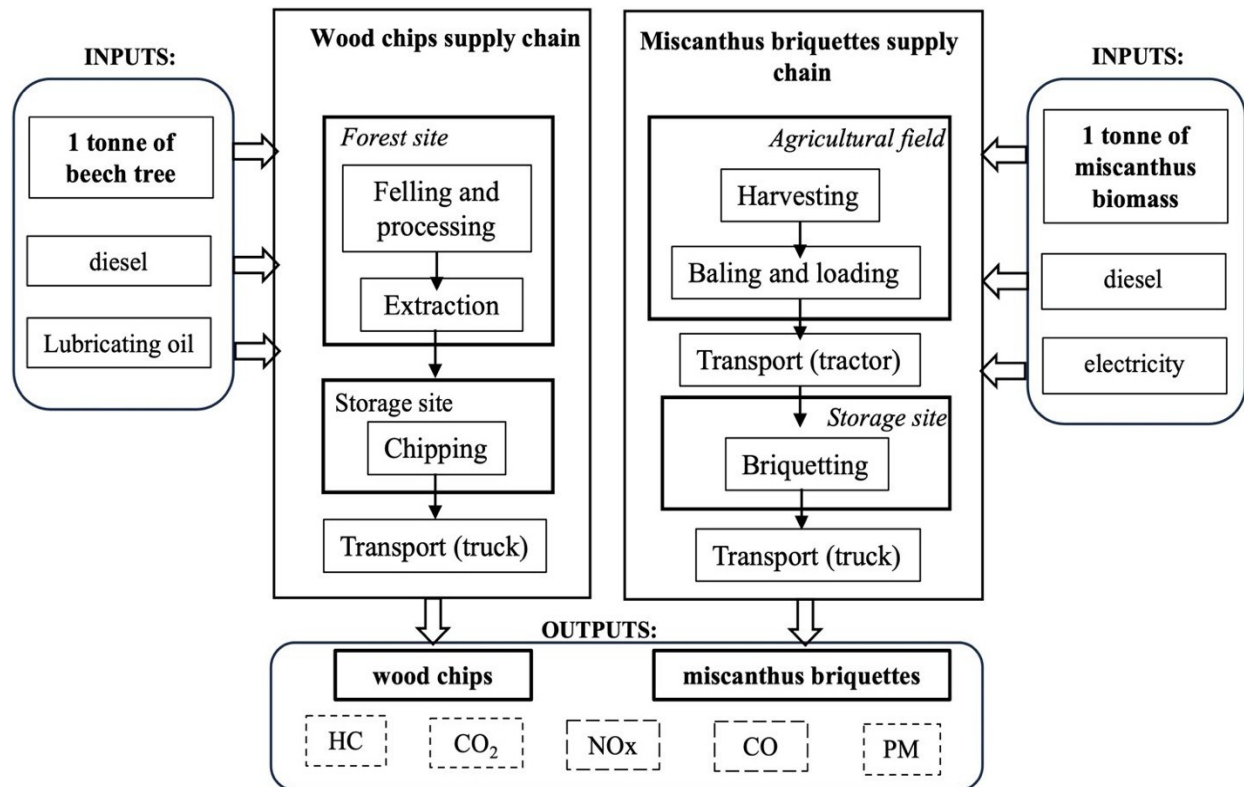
INPUTS:

1 tonne of beech tree

diesel

Lubricating oil

Wood chips supply chain

Forest site

Felling and processing

Extraction

Storage site

Chipping

Transport (truck)

Miscanthus briquettes supply chain

Agricultural field

Harvesting

Baling and loading

Transport (tractor)

Storage site

Briquetting

Transport (truck)

INPUTS:

1 tonne of miscanthus biomass

diesel

electricity

OUTPUTS:

wood chips

miscanthus briquettes

HC

$CO_2$

NOx

CO

PM